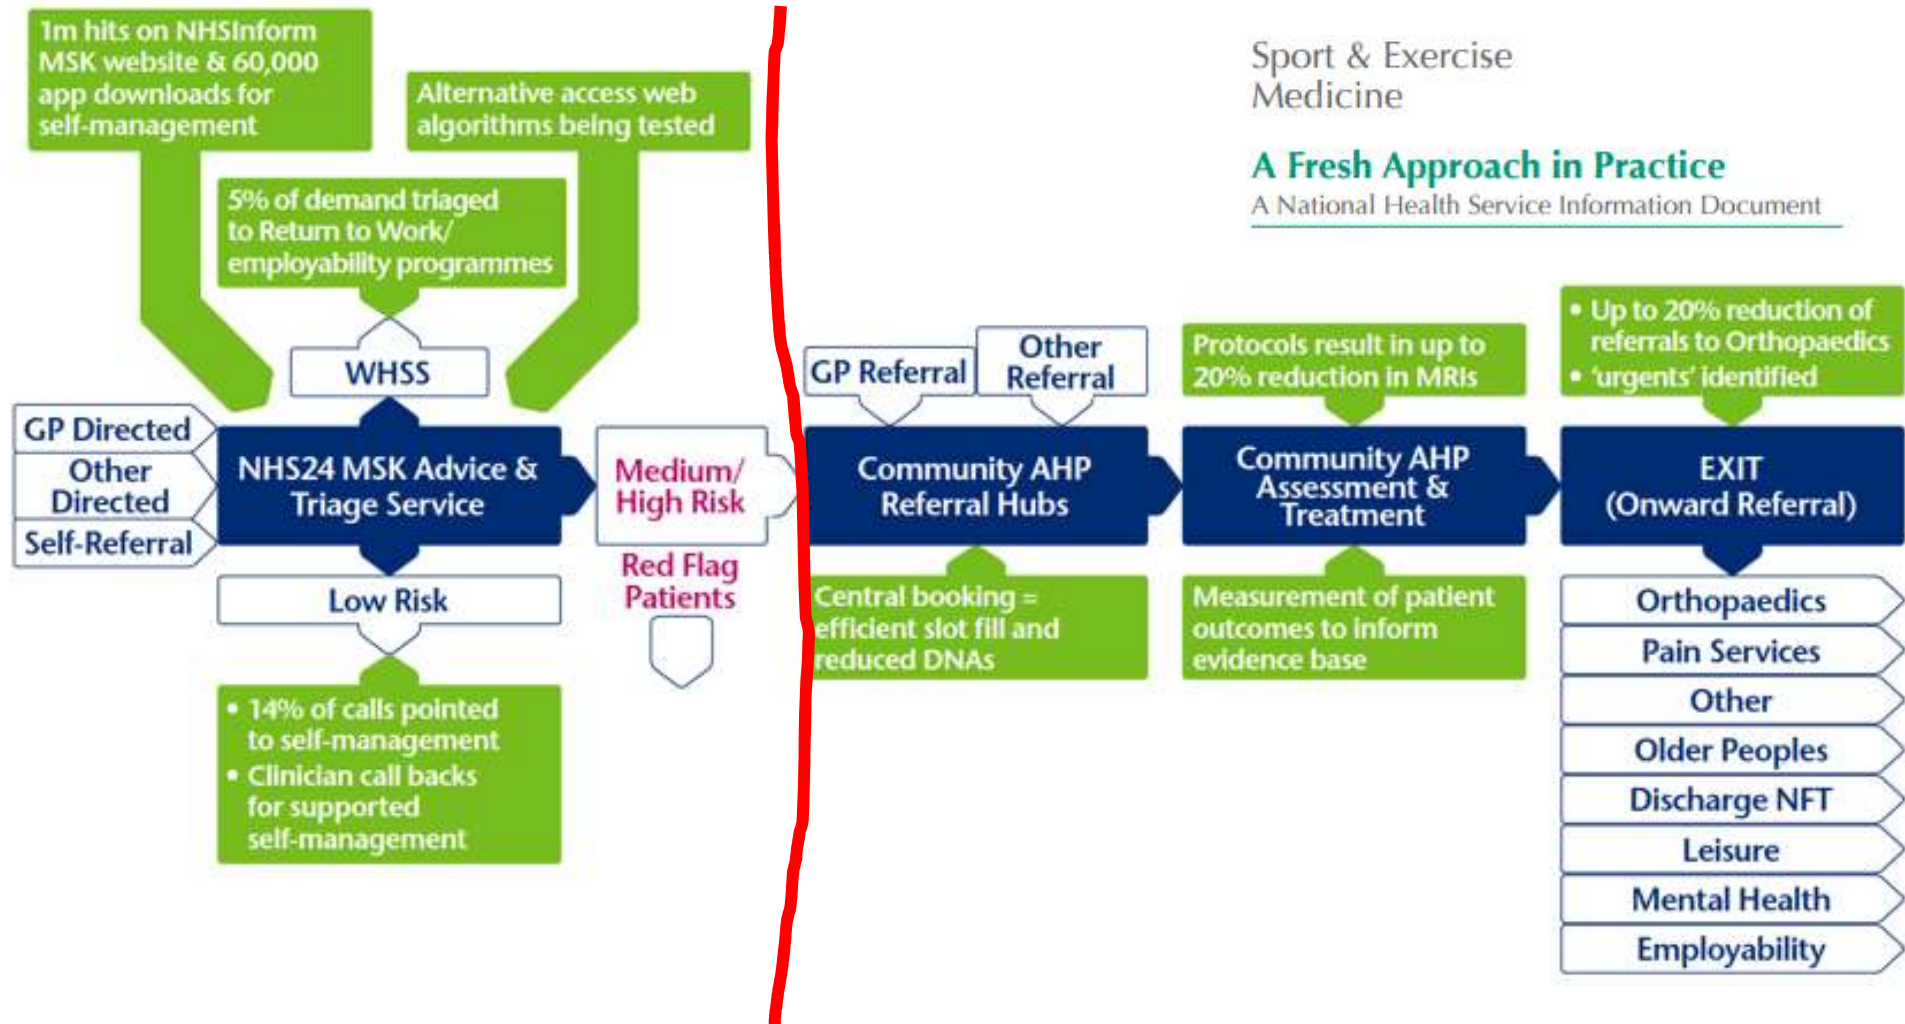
1m hits on NHSInform MSK website & 60,000 app downloads for self-management

Alternative access web algorithms being tested

5% of demand triaged to Return to Work/ employability programmes

WHSS

GP Directed

Other Directed

Self-Referral

NHS24 MSK Advice & Triage Service

Medium/ High Risk

Red Flag Patients

Low Risk

• 14% of calls pointed to self-management
• Clinician call backs for supported self-management

Sport & Exercise Medicine

A Fresh Approach in Practice

A National Health Service Information Document

GP Referral

Other Referral

Protocols result in up to 20% reduction in MRIs

• Up to 20% reduction of referrals to Orthopaedics
• 'urgents' identified

Community AHP Referral Hubs

Community AHP Assessment & Treatment

EXIT (Onward Referral)

Central booking = efficient slot fill and reduced DNAs

Measurement of patient outcomes to inform evidence base

Orthopaedics

Pain Services

Other

Older Peoples

Discharge NFT

Leisure

Mental Health

Employability